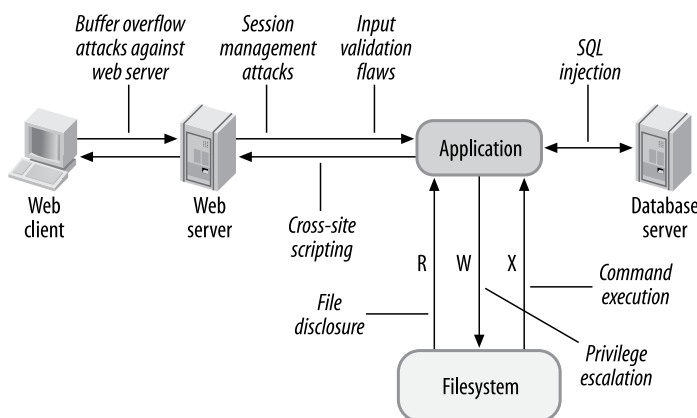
Buffer overflow attacks against web server

Session management attacks

Input validation flaws

SQL injection

Web client

Web server

Application

Database server

Cross-site scripting

R

W

X

Command execution

File disclosure

Privilege escalation

Filesystem